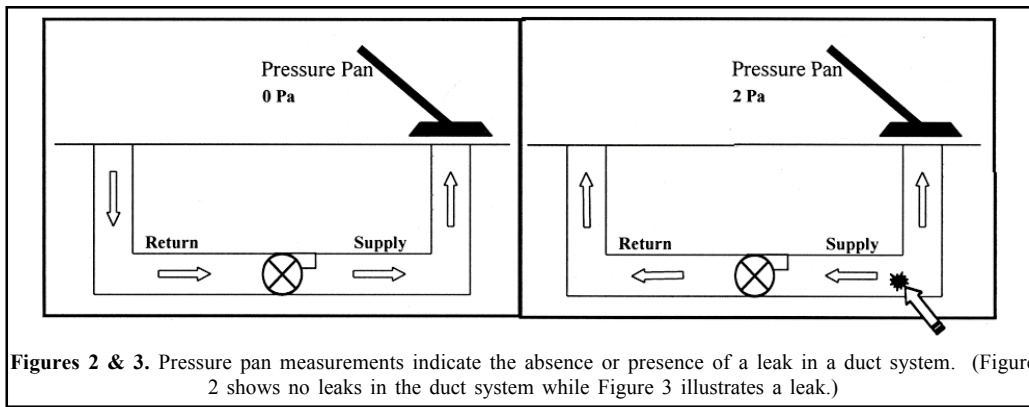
Pressure Pan
0 Pa

Return

Supply

Pressure Pan
2 Pa

Return

Supply

**Figures 2 & 3.** Pressure pan measurements indicate the absence or presence of a leak in a duct system. (Figure 2 shows no leaks in the duct system while Figure 3 illustrates a leak.)